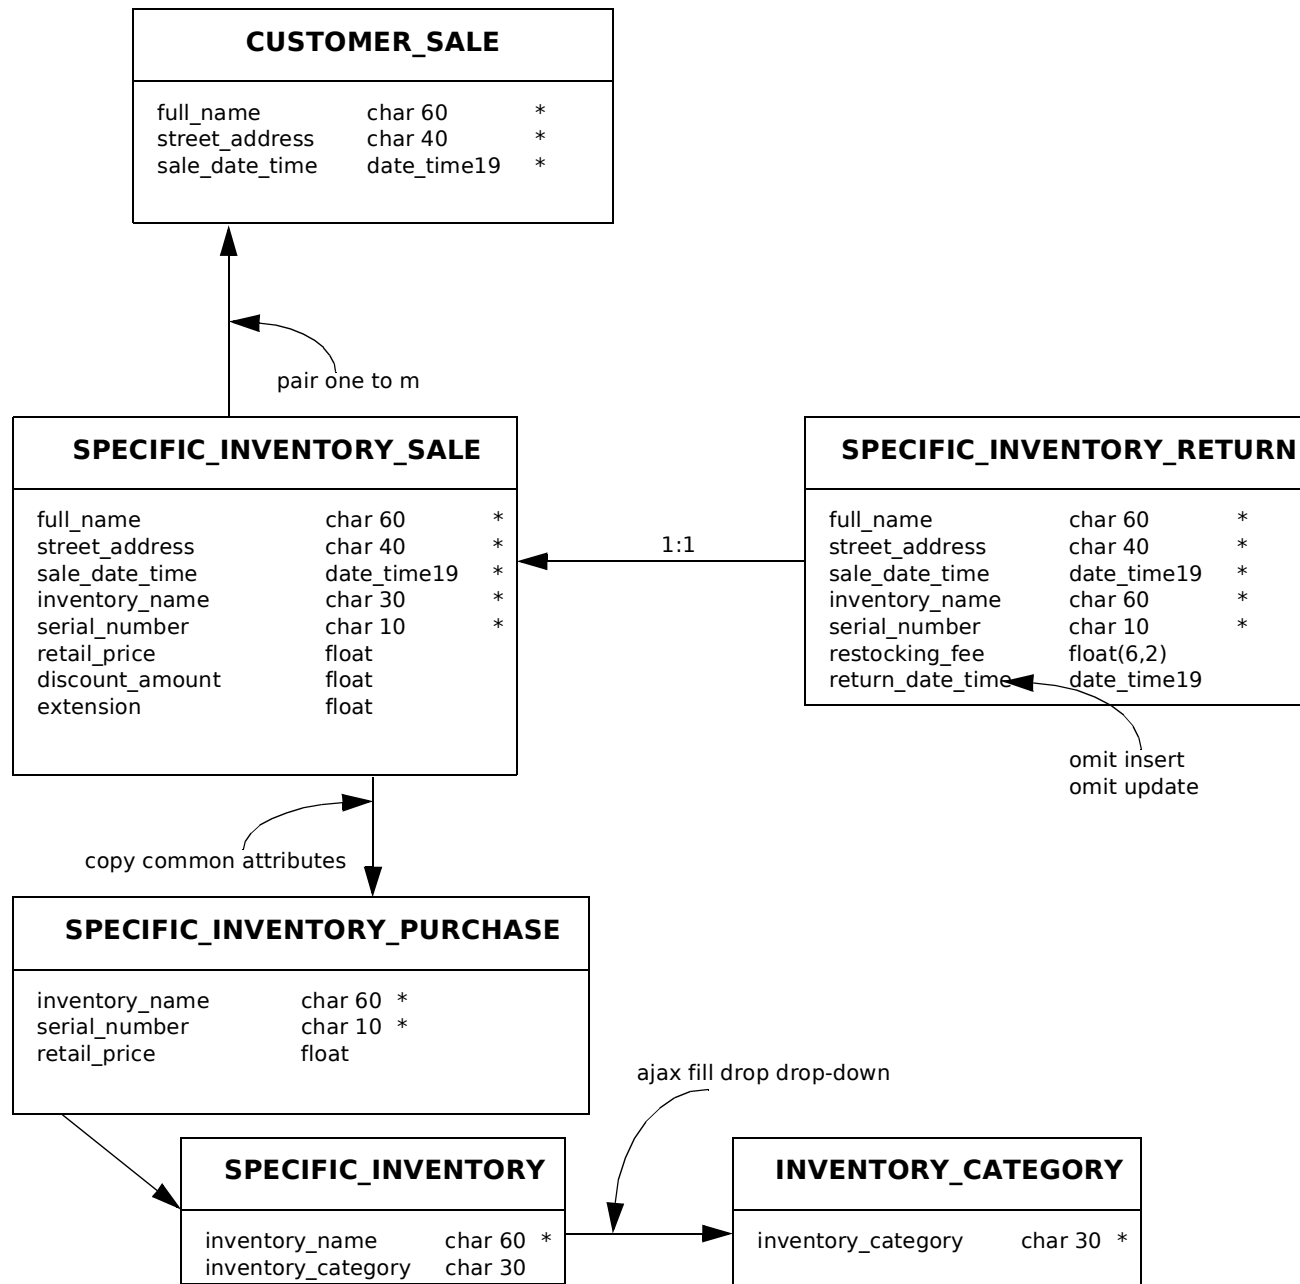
CUSTOMER_SALE

| full_name | char 60 | * |
|---|---|---|
| street_address | char 40 | * |
| sale_date_time | date_time19 | * |

pair one to m

SPECIFIC_INVENTORY_SALE

| full_name | char 60 | * |
|---|---|---|
| street_address | char 40 | * |
| sale_date_time | date_time19 | * |
| inventory_name | char 30 | * |
| serial_number | char 10 | * |
| retail_price | float | |
| discount_amount | float | |
| extension | float | |

1:1

SPECIFIC_INVENTORY_RETURN

| full_name | char 60 | * |
|---|---|---|
| street_address | char 40 | * |
| sale_date_time | date_time19 | * |
| inventory_name | char 60 | * |
| serial_number | char 10 | * |
| restocking_fee | float(6,2) | |
| return_date_time | date_time19 | |

omit insert
omit update

copy common attributes

SPECIFIC_INVENTORY_PURCHASE

| inventory_name | char 60 | * |
|---|---|---|
| serial_number | char 10 | * |
| retail_price | float | |

ajax fill drop drop-down

SPECIFIC_INVENTORY

| inventory_name | char 60 | * |
|---|---|---|
| inventory_category | char 30 | |

INVENTORY_CATEGORY

| inventory_category | char 30 | * |
|---|---|---|